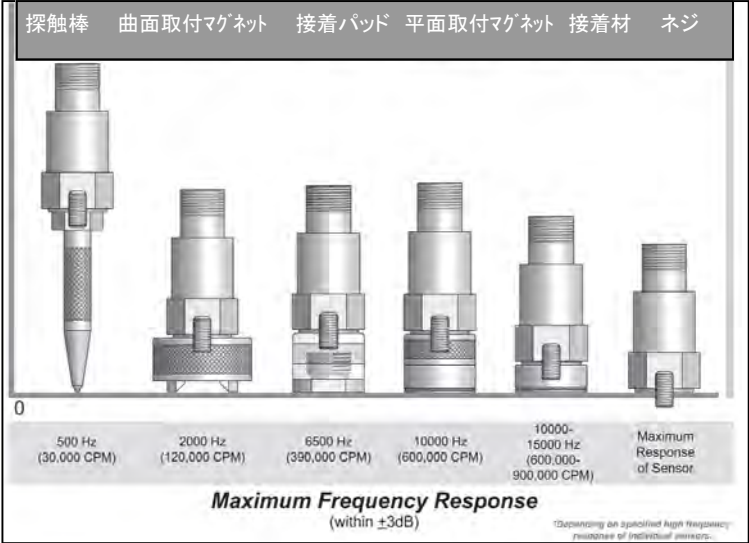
探触棒　曲面取付マグネット　接着パッド　平面取付マグネット　接着材　ネジ

0

| 500 Hz (30,000 CPM) | 2000 Hz (120,000 CPM) | 6500 Hz (390,000 CPM) | 10000 Hz (600,000 CPM) | 10000-15000 Hz (600,000-900,000 CPM) | Maximum Response of Sensor |
|---|---|---|---|---|---|

Maximum Frequency Response
(within $\pm$3dB)

*Depending on specified high frequency response of individual sensors.